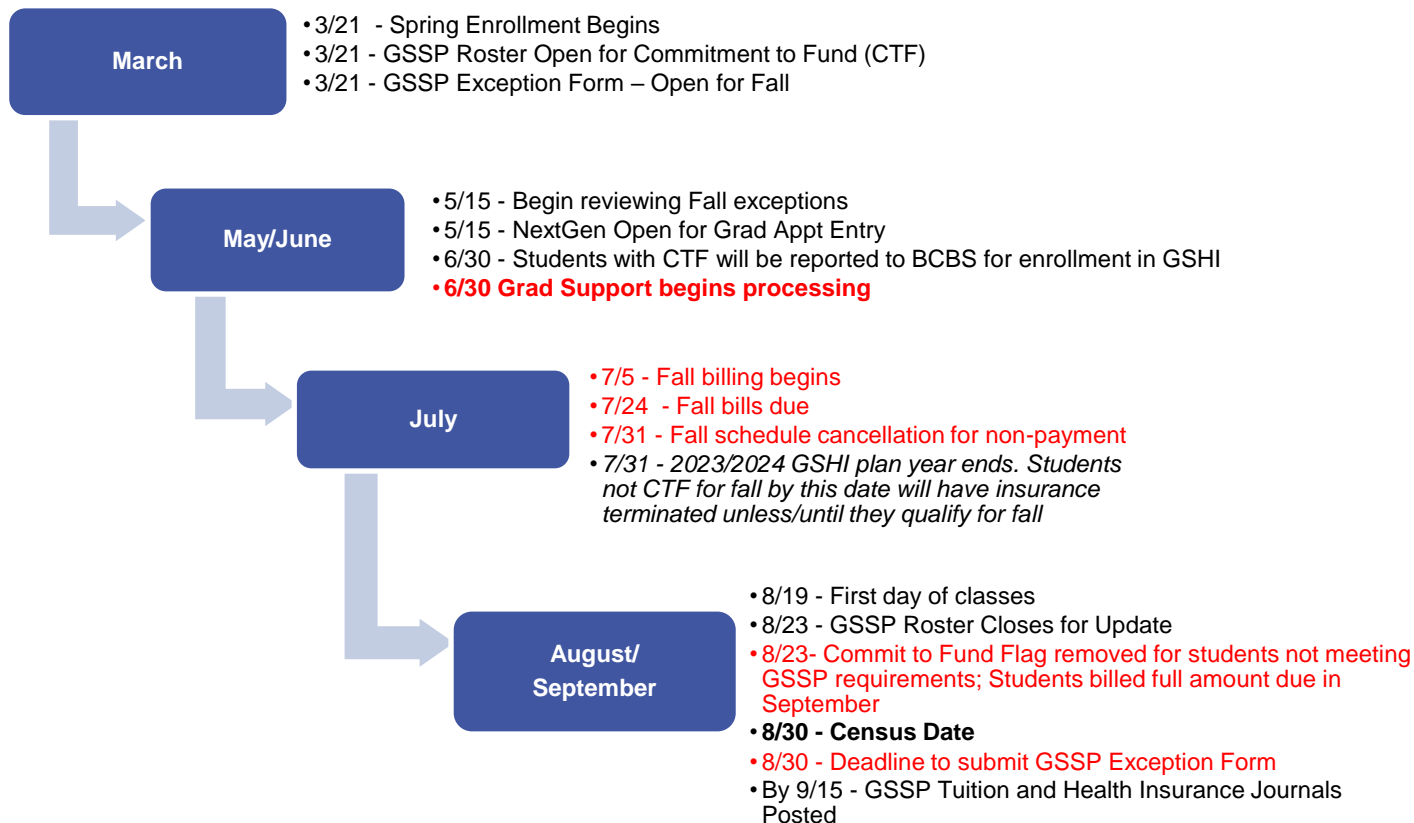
March

• 3/21 - Spring Enrollment Begins
• 3/21 - GSSP Roster Open for Commitment to Fund (CTF)
• 3/21 - GSSP Exception Form – Open for Fall

May/June

• 5/15 - Begin reviewing Fall exceptions
• 5/15 - NextGen Open for Grad Appt Entry
• 6/30 - Students with CTF will be reported to BCBS for enrollment in GSHI
• 6/30 Grad Support begins processing

July

• 7/5 - Fall billing begins
• 7/24 - Fall bills due
• 7/31 - Fall schedule cancellation for non-payment
• 7/31 - 2023/2024 GSHI plan year ends. Students not CTF for fall by this date will have insurance terminated unless/until they qualify for fall

August/ September

• 8/19 - First day of classes
• 8/23 - GSSP Roster Closes for Update
• 8/23- Commit to Fund Flag removed for students not meeting GSSP requirements; Students billed full amount due in September
• 8/30 - Census Date
• 8/30 - Deadline to submit GSSP Exception Form
• By 9/15 - GSSP Tuition and Health Insurance Journals Posted